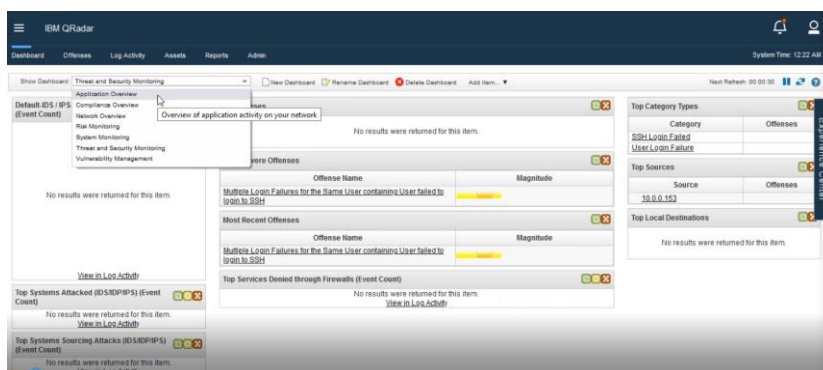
IBM QRadar

Dashboard Offenses Log Activity Assets Reports Admin

System Time: 12:22 AM

Show Dashboard: Threat and Security Monitoring

New Dashboard Rename Dashboard Delete Dashboard Add Item... ▼

Next Refresh: 00:00:30

Application Overview
Compliance Overview
Network Overview
Risk Monitoring
System Monitoring
Threat and Security Monitoring
Vulnerability Management

Overview of application activity on your network

Default-IDS / IPS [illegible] (Event Count)

No results were returned for this item.

View in Log Activity

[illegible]nses

No results were returned for this item.

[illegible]vere Offenses

| Offense Name | Magnitude |
|---|---|
| Multiple Login Failures for the Same User containing User failed to login to SSH | |

Most Recent Offenses

| Offense Name | Magnitude |
|---|---|
| Multiple Login Failures for the Same User containing User failed to login to SSH | |

Top Services Denied through Firewalls (Event Count)

No results were returned for this item.
View in Log Activity

Top Category Types

| Category | Offenses |
|---|---|
| SSH Login Failed | |
| User Login Failure | |

Top Sources

| Source | Offenses |
|---|---|
| 10.0.0.153 | |

Top Local Destinations

No results were returned for this item.

Top Systems Attacked (IDS/IDP/IPS) (Event Count)

No results were returned for this item.
View in Log Activity

Top Systems Sourcing Attacks (IDS/IDP/IPS) (Event Count)

No results were returned for this item.

Experience Center